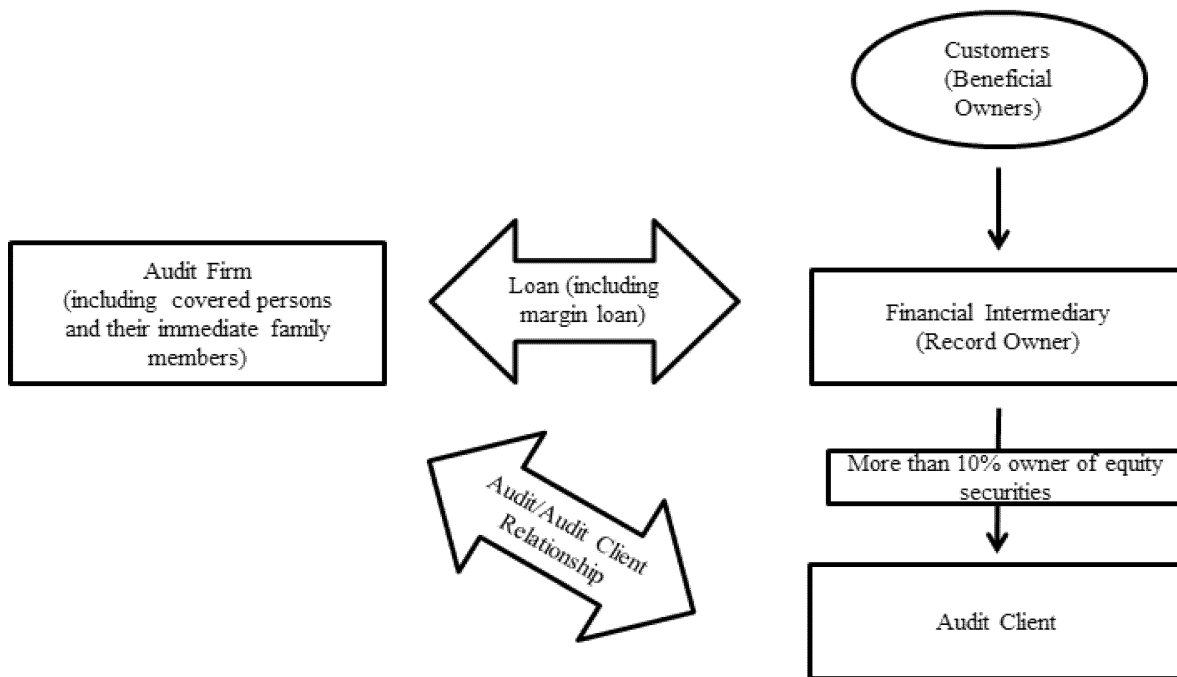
Customers (Beneficial Owners)

Audit Firm (including covered persons and their immediate family members)

Loan (including margin loan)

Financial Intermediary (Record Owner)

More than 10% owner of equity securities

Audit/Audit Client Relationship

Audit Client